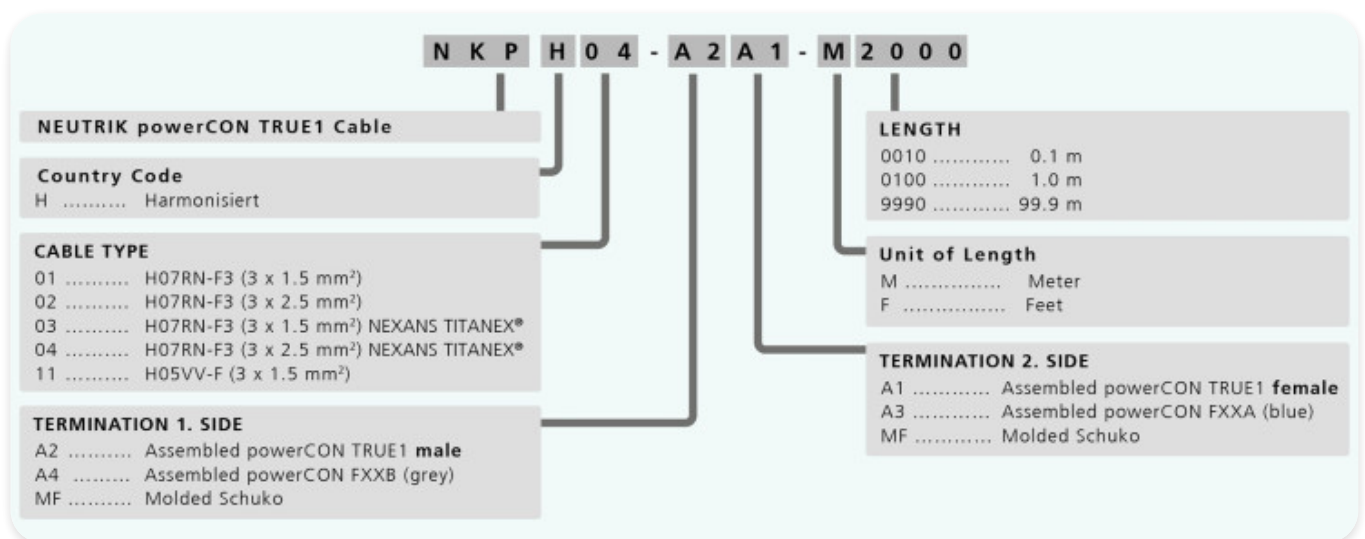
N K P H 0 4 - A 2 A 1 - M 2 0 0 0

NEUTRIK powerCON TRUE1 Cable

Country Code
H .......... Harmonisiert

CABLE TYPE
01 .......... H07RN-F3 (3 x 1.5 mm²)
02 .......... H07RN-F3 (3 x 2.5 mm²)
03 .......... H07RN-F3 (3 x 1.5 mm²) NEXANS TITANEX®
04 .......... H07RN-F3 (3 x 2.5 mm²) NEXANS TITANEX®
11 .......... H05VV-F (3 x 1.5 mm²)

TERMINATION 1. SIDE
A2 .......... Assembled powerCON TRUE1 **male**
A4 .......... Assembled powerCON FXXB (grey)
MF .......... Molded Schuko

LENGTH
0010 ............ 0.1 m
0100 ............ 1.0 m
9990 ............ 99.9 m

Unit of Length
M ............... Meter
F ................ Feet

TERMINATION 2. SIDE
A1 ............ Assembled powerCON TRUE1 **female**
A3 ............ Assembled powerCON FXXA (blue)
MF ............ Molded Schuko